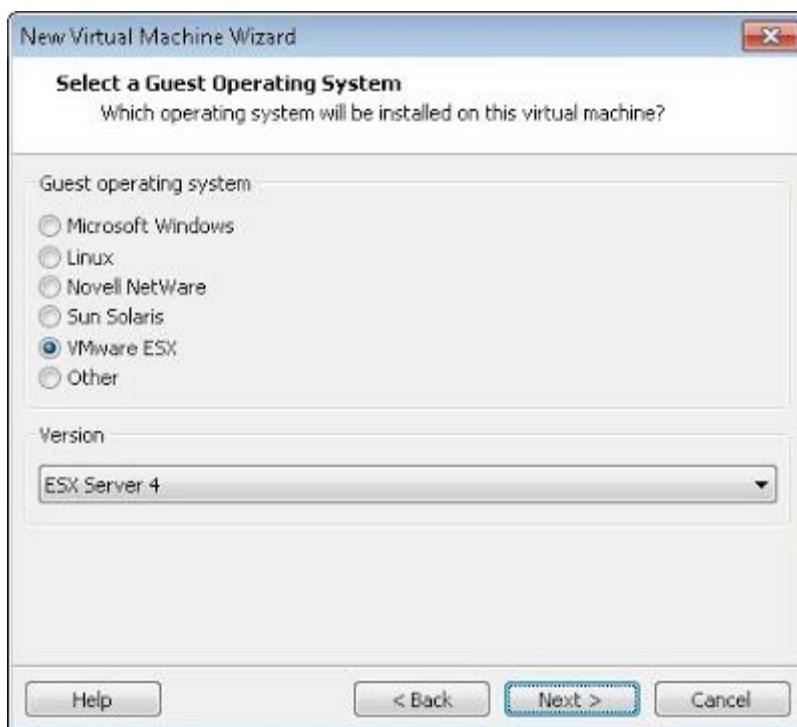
New Virtual Machine Wizard

Select a Guest Operating System
Which operating system will be installed on this virtual machine?

Guest operating system

Microsoft Windows
Linux
Novell NetWare
Sun Solaris
VMware ESX
Other

Version

ESX Server 4

Help
< Back
Next >
Cancel